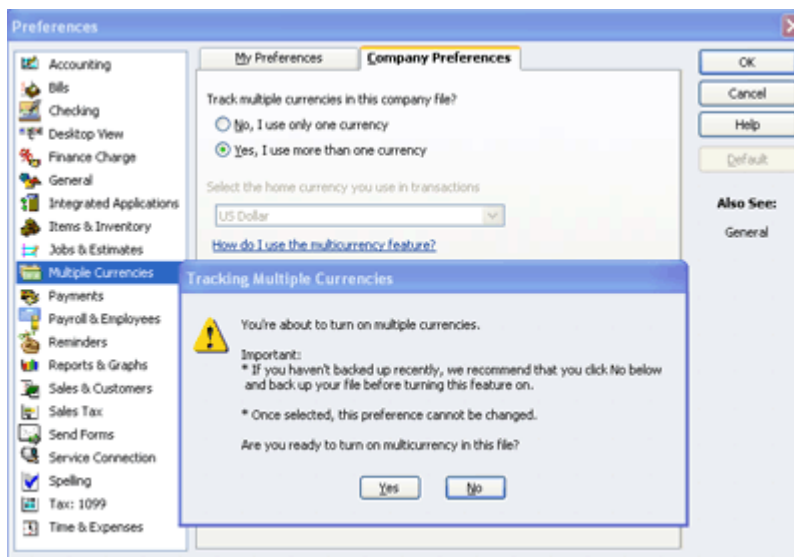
Preferences

Accounting
Bills
Checking
Desktop View
Finance Charge
General
Integrated Applications
Items & Inventory
Jobs & Estimates
Multiple Currencies
Payments
Payroll & Employees
Reminders
Reports & Graphs
Sales & Customers
Sales Tax
Send Forms
Service Connection
Spelling
Tax: 1099
Time & Expenses

My Preferences
Company Preferences

Track multiple currencies in this company file?
No, I use only one currency
Yes, I use more than one currency

Select the home currency you use in transactions
US Dollar
How do I use the multicurrency feature?

OK
Cancel
Help
Default

Also See:
General

Tracking Multiple Currencies

You're about to turn on multiple currencies.

Important:
* If you haven't backed up recently, we recommend that you click No below and back up your file before turning this feature on.

* Once selected, this preference cannot be changed.

Are you ready to turn on multicurrency in this file?

Yes
No